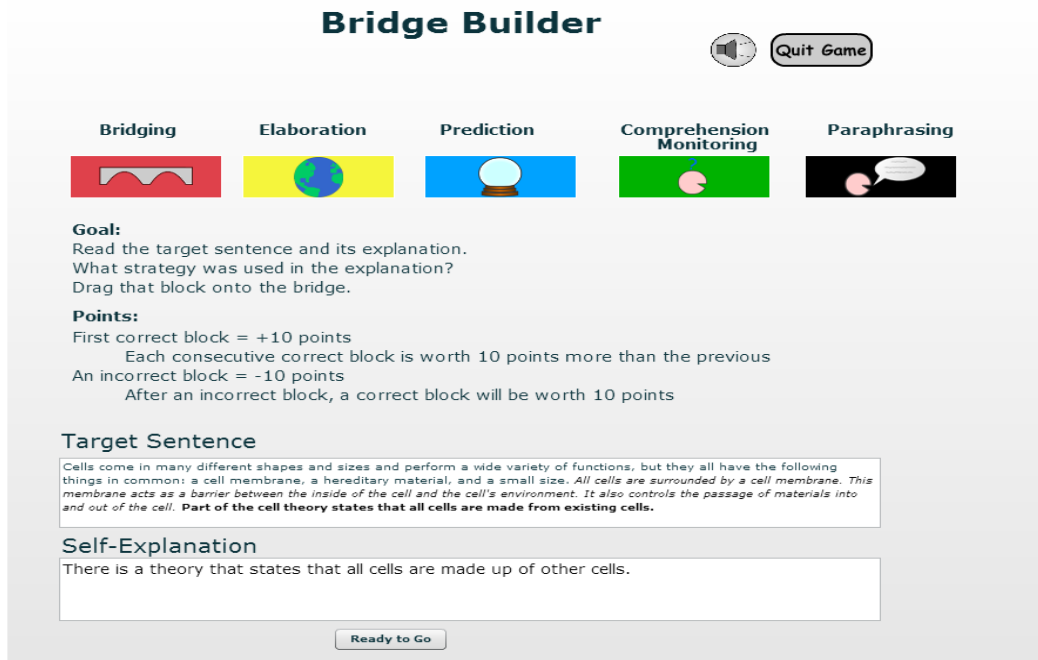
Bridge Builder

Quit Game

Bridging

Elaboration

Prediction

Comprehension Monitoring

Paraphrasing

?

Goal:
Read the target sentence and its explanation.
What strategy was used in the explanation?
Drag that block onto the bridge.

Points:
First correct block = +10 points
Each consecutive correct block is worth 10 points more than the previous
An incorrect block = -10 points
After an incorrect block, a correct block will be worth 10 points

Target Sentence

Cells come in many different shapes and sizes and perform a wide variety of functions, but they all have the following things in common: a cell membrane, a hereditary material, and a small size. All cells are surrounded by a cell membrane. This membrane acts as a barrier between the inside of the cell and the cell's environment. It also controls the passage of materials into and out of the cell. Part of the cell theory states that all cells are made from existing cells.

Self-Explanation

There is a theory that states that all cells are made up of other cells.

Ready to Go